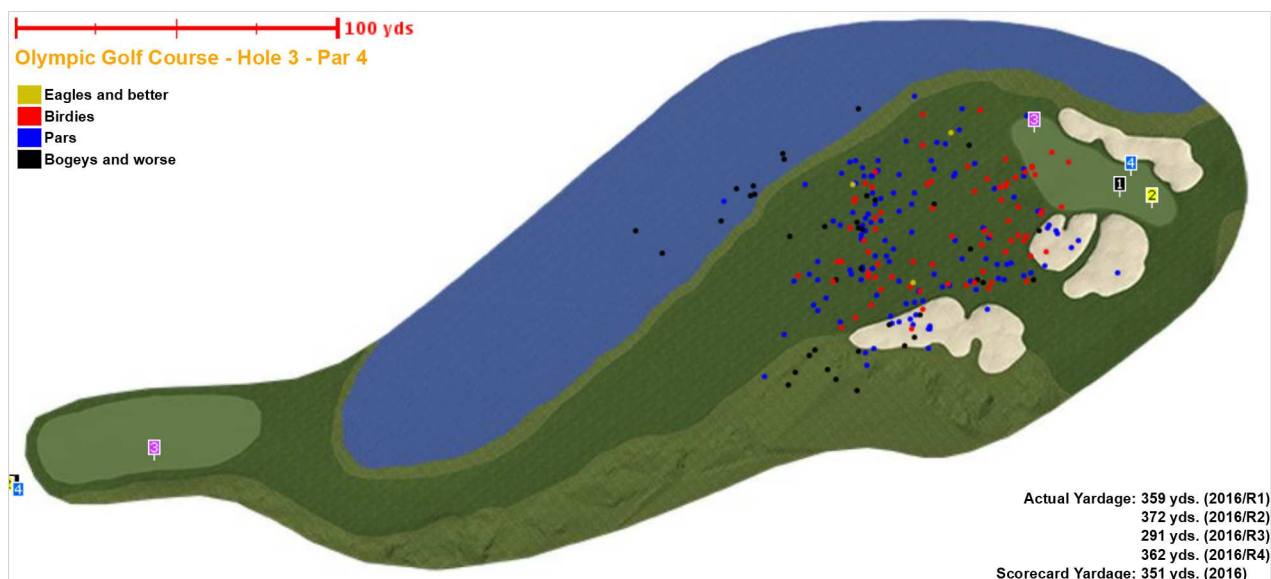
100 yds
Olympic Golf Course - Hole 3 - Par 4
Eagles and better
Birdies
Pars
Bogeys and worse

3
4
1
2
3
4

Actual Yardage: 359 yds. (2016/R1)
372 yds. (2016/R2)
291 yds. (2016/R3)
362 yds. (2016/R4)
Scorecard Yardage: 351 yds. (2016)